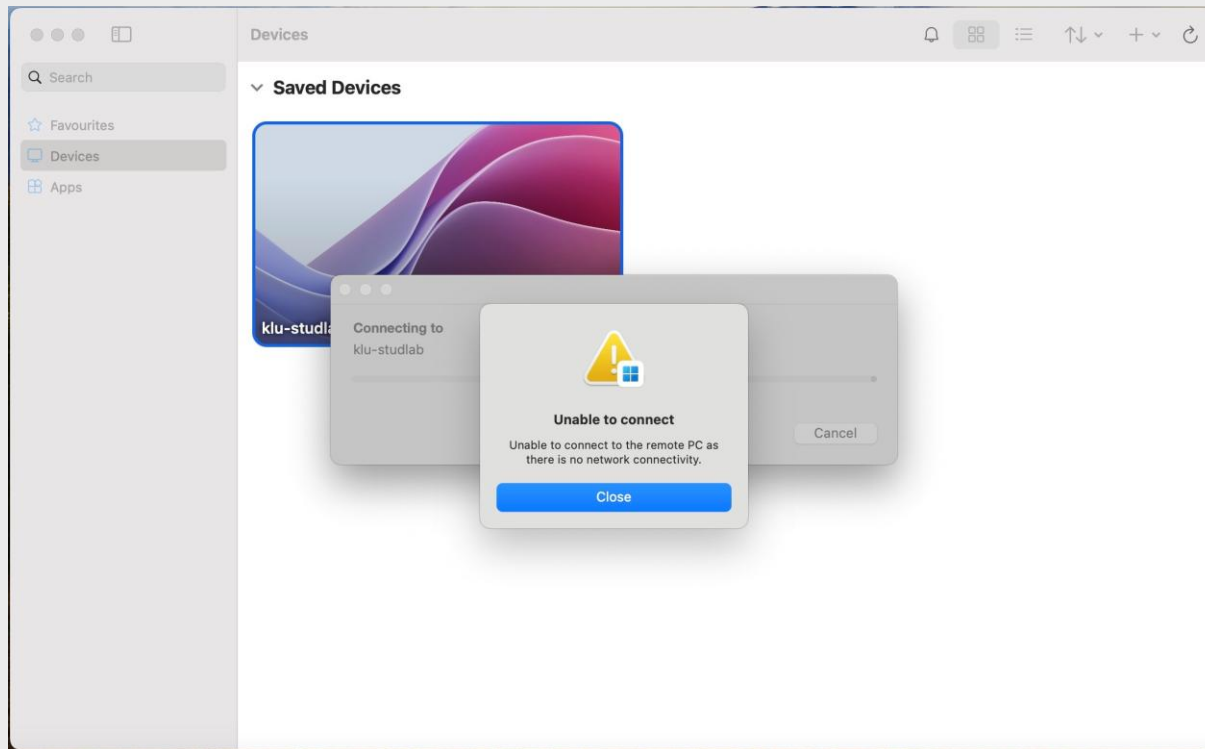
Devices

Search

Favourites

Devices

Apps

Saved Devices

klu-studl

Connecting to
klu-studlab

Cancel

Unable to connect

Unable to connect to the remote PC as there is no network connectivity.

Close